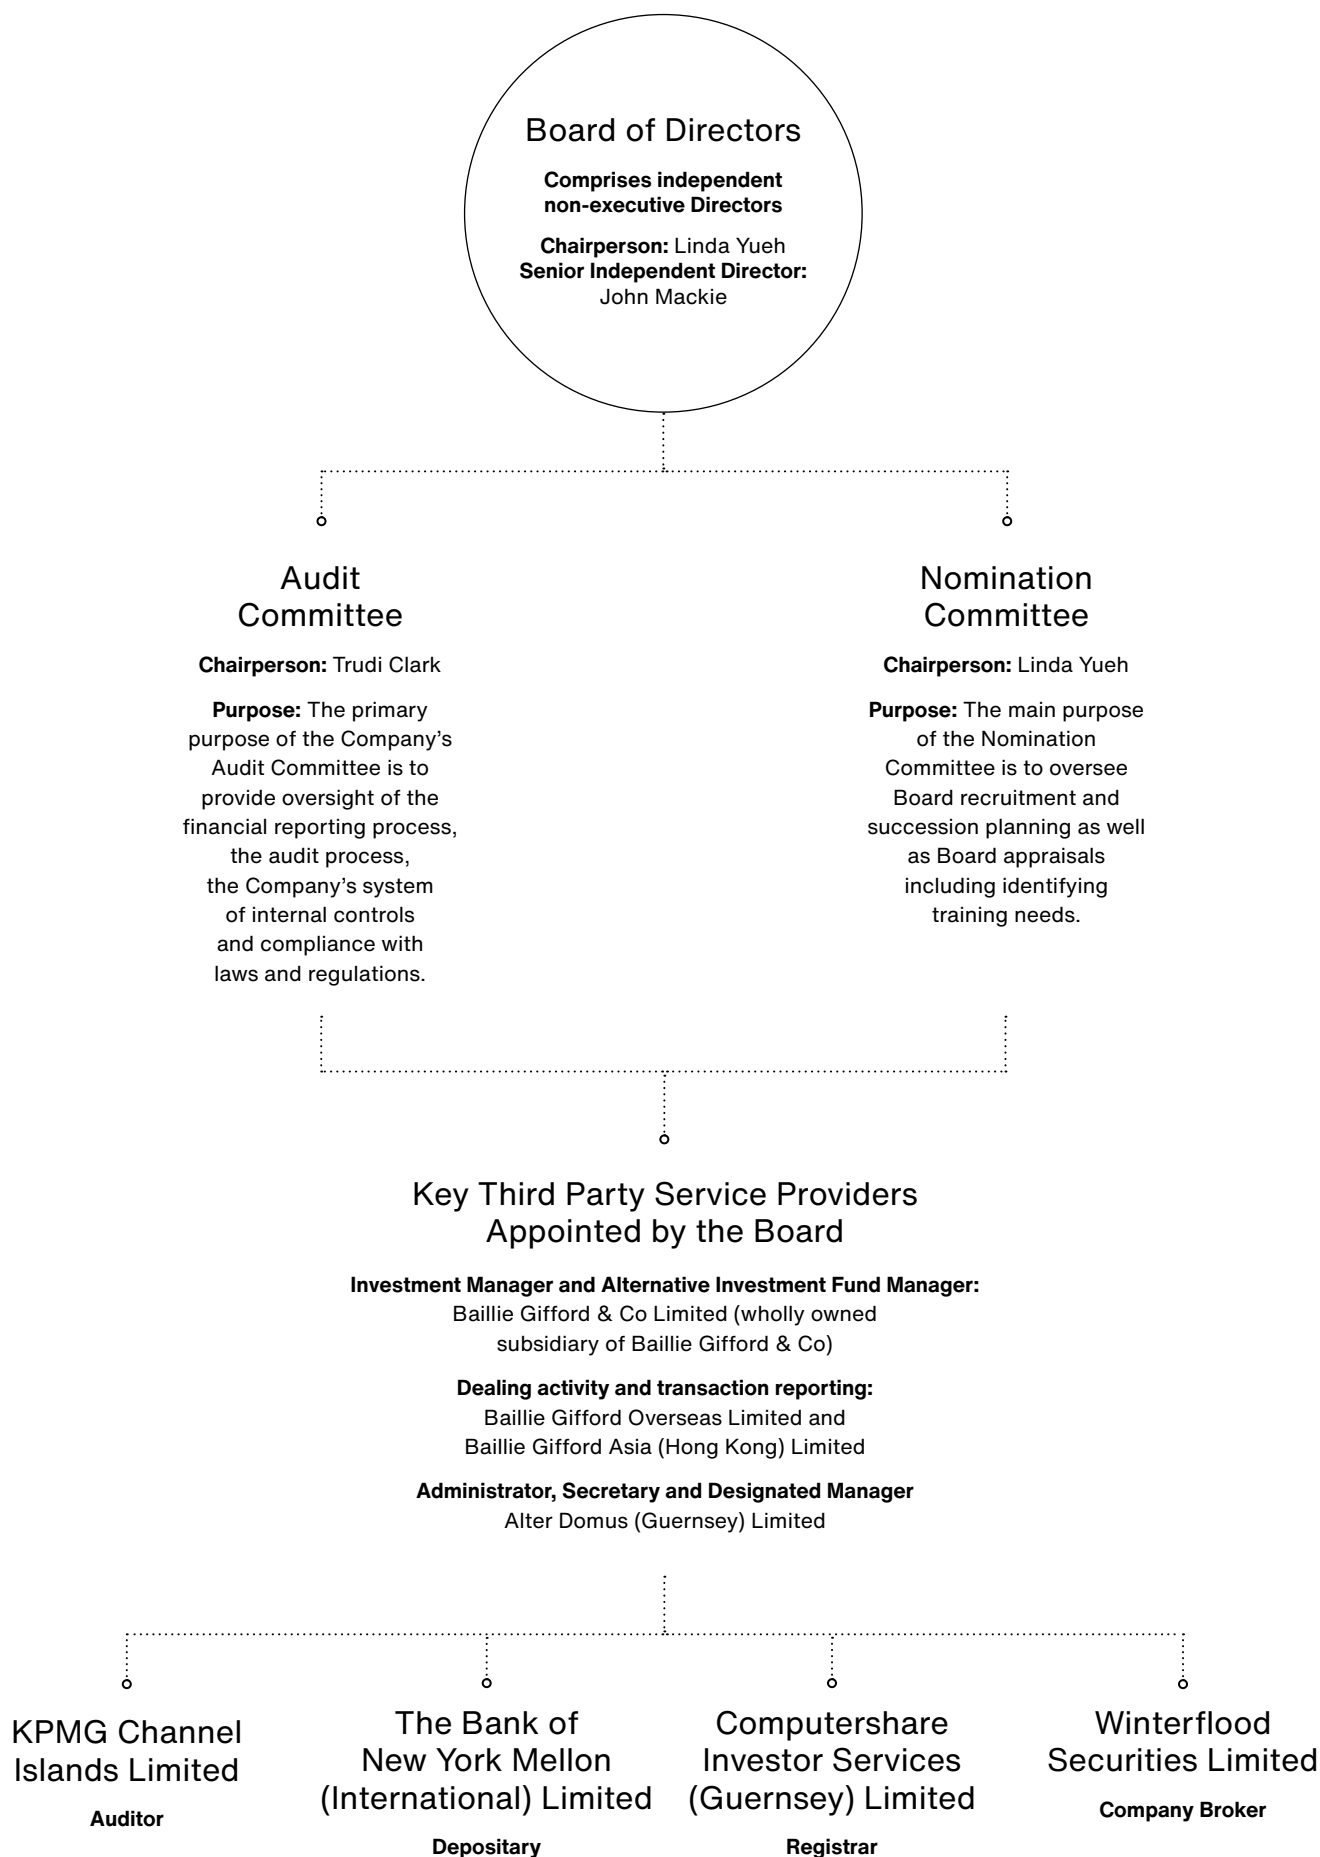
Board of Directors

**Comprises independent non-executive Directors**

**Chairperson:** Linda Yueh
**Senior Independent Director:** John Mackie

Audit Committee

**Chairperson:** Trudi Clark

**Purpose:** The primary purpose of the Company's Audit Committee is to provide oversight of the financial reporting process, the audit process, the Company's system of internal controls and compliance with laws and regulations.

Nomination Committee

**Chairperson:** Linda Yueh

**Purpose:** The main purpose of the Nomination Committee is to oversee Board recruitment and succession planning as well as Board appraisals including identifying training needs.

Key Third Party Service Providers Appointed by the Board

**Investment Manager and Alternative Investment Fund Manager:**
Baillie Gifford & Co Limited (wholly owned subsidiary of Baillie Gifford & Co)

**Dealing activity and transaction reporting:**
Baillie Gifford Overseas Limited and Baillie Gifford Asia (Hong Kong) Limited

**Administrator, Secretary and Designated Manager**
Alter Domus (Guernsey) Limited

KPMG Channel Islands Limited

**Auditor**

The Bank of New York Mellon (International) Limited

**Depositary**

Computershare Investor Services (Guernsey) Limited

**Registrar**

Winterflood Securities Limited

**Company Broker**